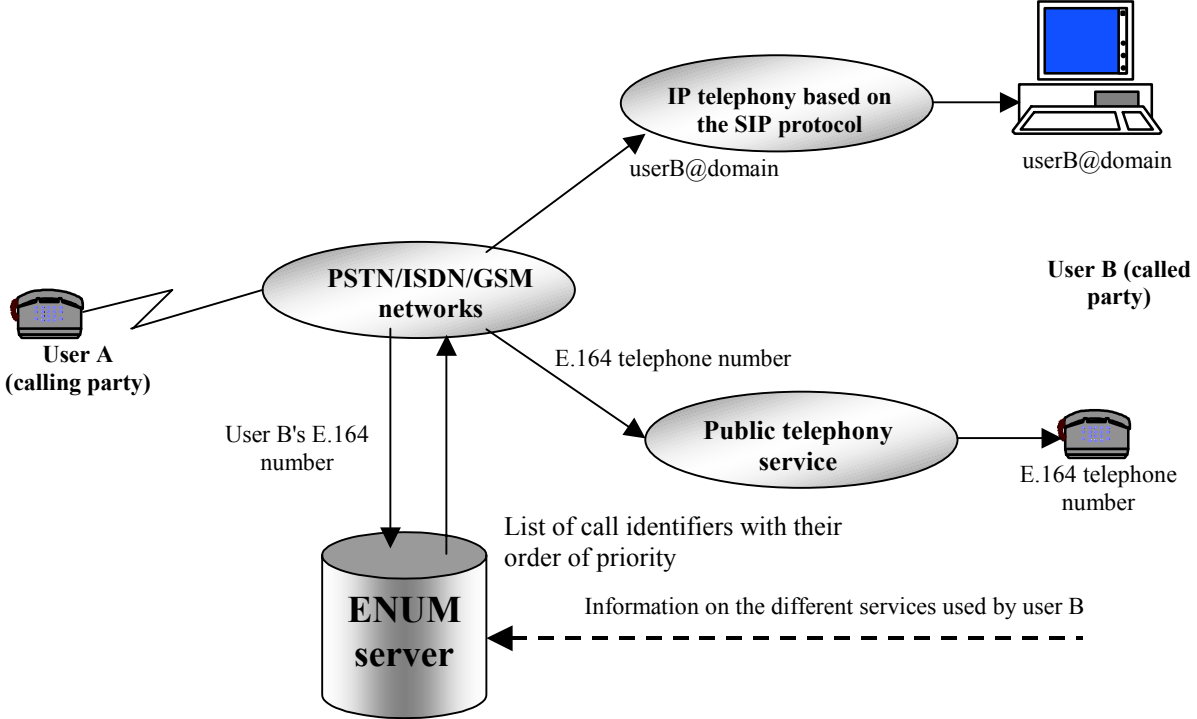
IP telephony based on the SIP protocol

userB@domain

userB@domain

User B (called party)

PSTN/ISDN/GSM networks

User A (calling party)

E.164 telephone number

User B's E.164 number

Public telephony service

E.164 telephone number

List of call identifiers with their order of priority

ENUM server

Information on the different services used by user B